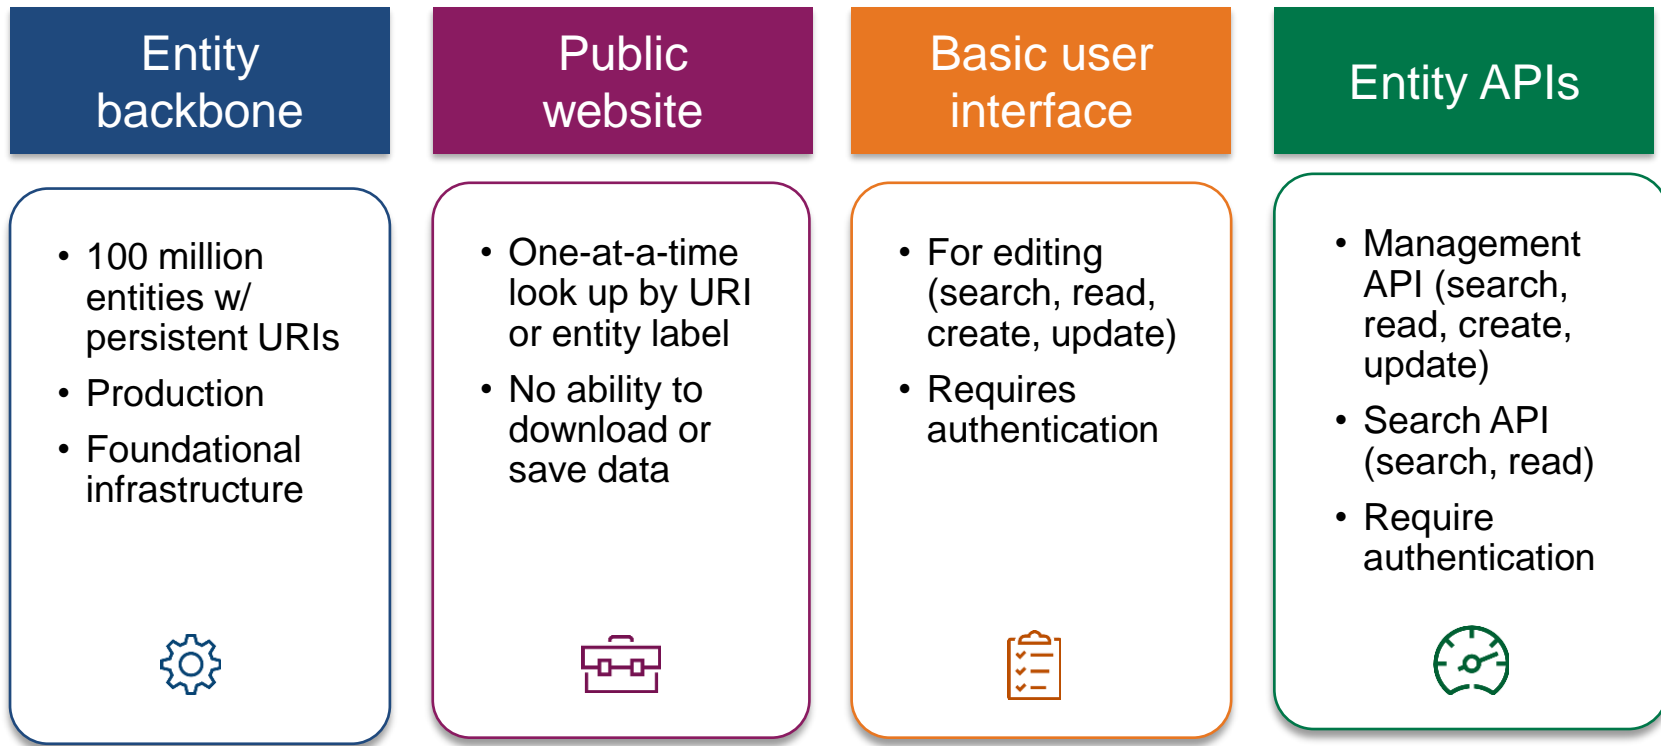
Entity backbone

- 100 million entities w/ persistent URIs
- Production
- Foundational infrastructure

Public website

- One-at-a-time look up by URI or entity label
- No ability to download or save data

Basic user interface

- For editing (search, read, create, update)
- Requires authentication

Entity APIs

- Management API (search, read, create, update)
- Search API (search, read)
- Require authentication